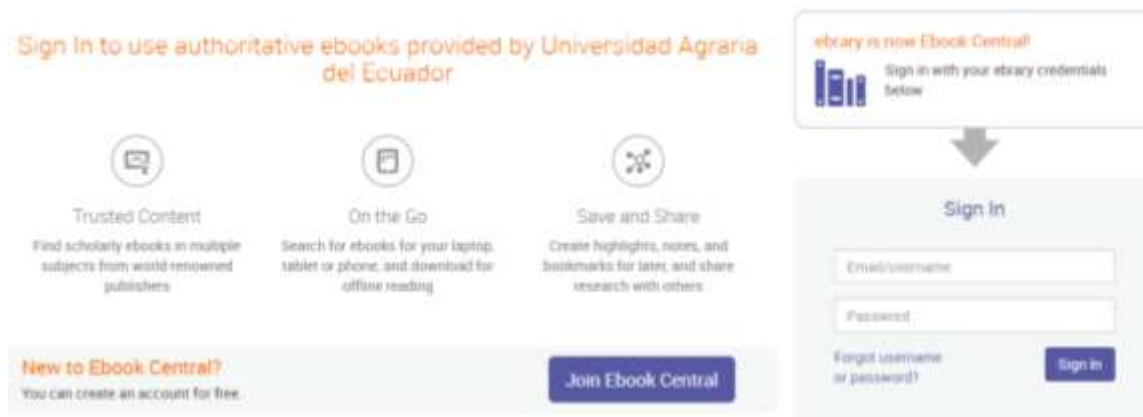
Sign In to use authoritative ebooks provided by Universidad Agraria del Ecuador

Trusted Content
Find scholarly ebooks in multiple subjects from world-renowned publishers

On the Go
Search for ebooks for your laptop, tablet or phone, and download for offline reading

Save and Share
Create highlights, notes, and bookmarks for later, and share research with others

New to Ebook Central?
You can create an account for free.

Join Ebook Central

ebrary is now Ebook Central!
Sign in with your ebrary credentials below

Sign In

Email/username

Password

Forgot username or password?

Sign In